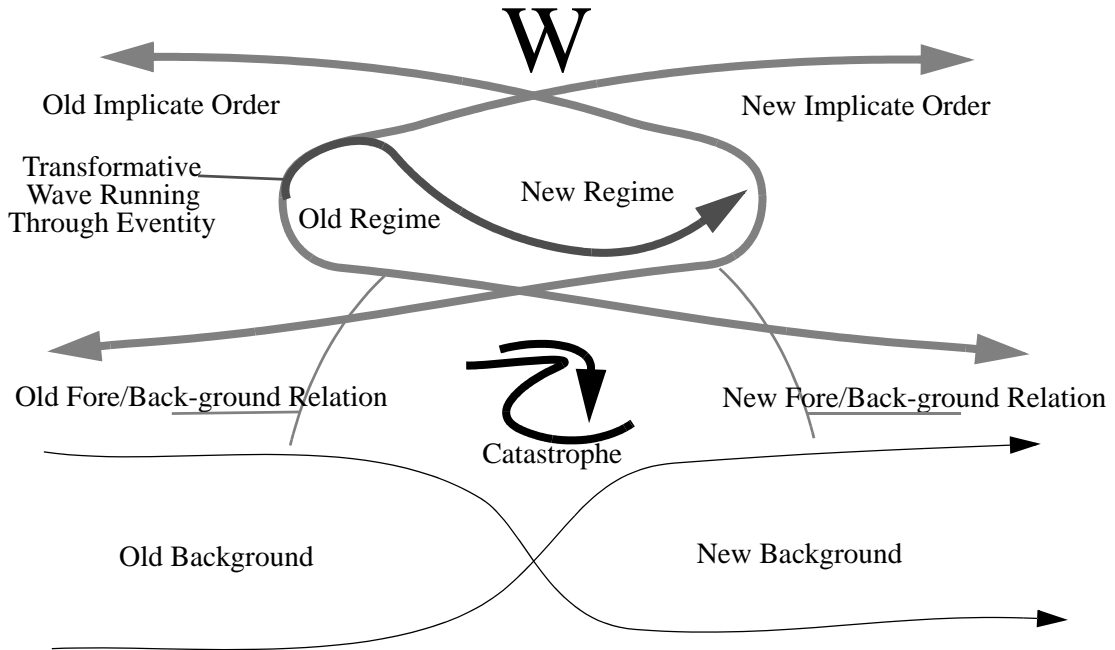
W

Old Implicate Order

New Implicate Order

Transformative Wave Running Through Eventity

New Regime

Old Regime

Old Fore/Back-ground Relation

New Fore/Back-ground Relation

Catastrophe

Old Background

New Background